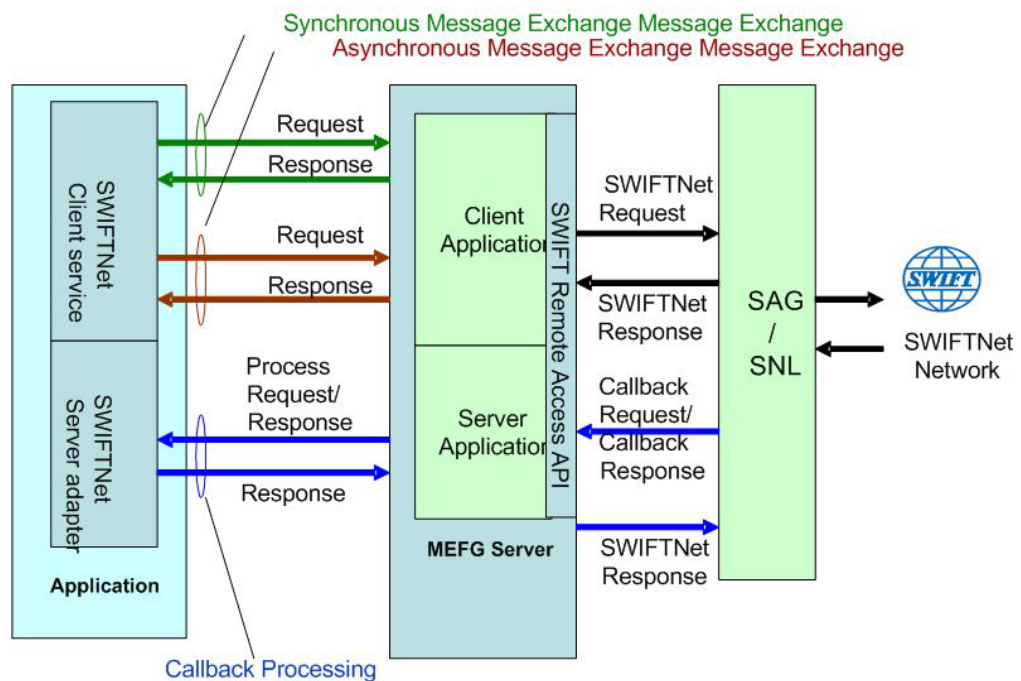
Synchronous Message Exchange Message Exchange
Asynchronous Message Exchange Message Exchange

SWIFTNet Client service

SWIFTNet Server adapter

Application

Request
Response
Request
Response
Process Request/ Response
Response

Client Application

Server Application

SWIFT Remote Access API

MEFG Server

SWIFTNet Request
SWIFTNet Response
Callback Request/ Callback Response
SWIFTNet Response

SAG / SNL

SWIFT

SWIFTNet Network

Callback Processing